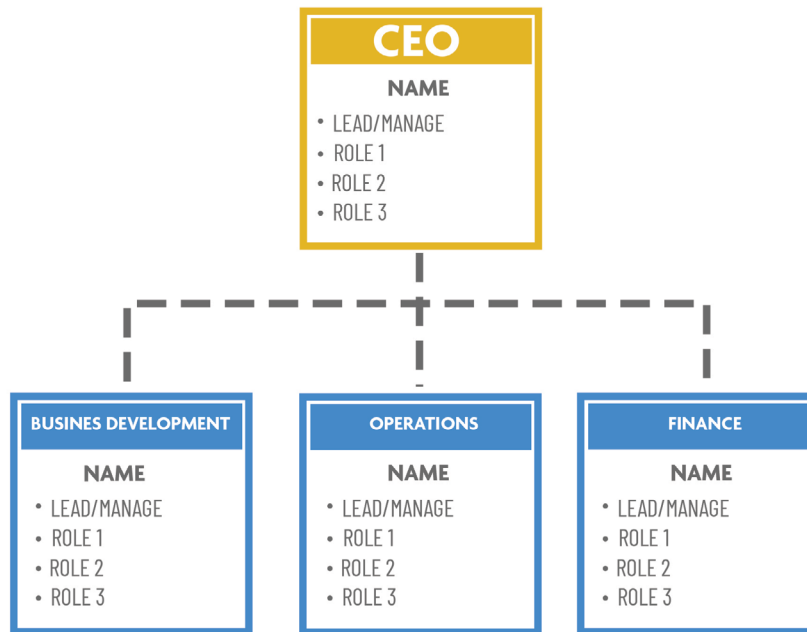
CEO

NAME

- LEAD/MANAGE
- ROLE 1
- ROLE 2
- ROLE 3

BUSINES DEVELOPMENT

NAME

- LEAD/MANAGE
- ROLE 1
- ROLE 2
- ROLE 3

OPERATIONS

NAME

- LEAD/MANAGE
- ROLE 1
- ROLE 2
- ROLE 3

FINANCE

NAME

- LEAD/MANAGE
- ROLE 1
- ROLE 2
- ROLE 3